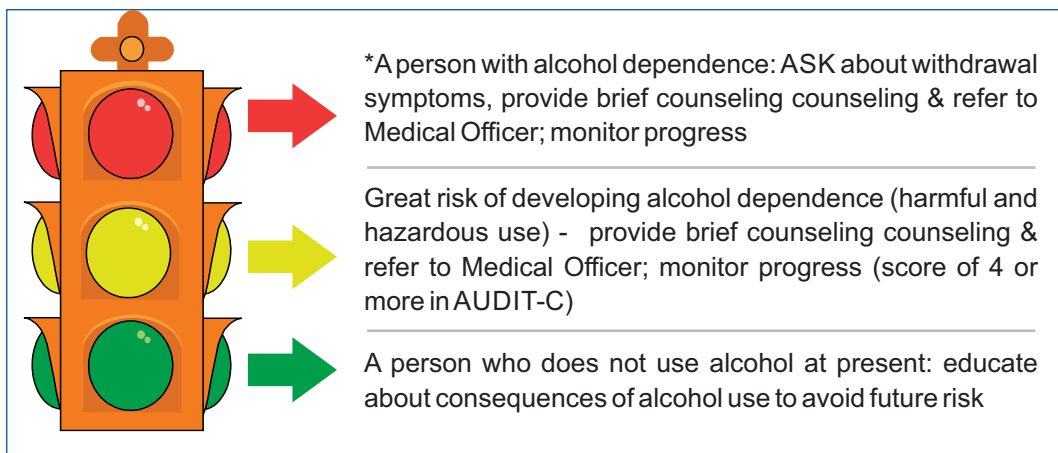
*A person with alcohol dependence: ASK about withdrawal symptoms, provide brief counseling counseling & refer to Medical Officer; monitor progress

Great risk of developing alcohol dependence (harmful and hazardous use) - provide brief counseling counseling & refer to Medical Officer; monitor progress (score of 4 or more in AUDIT-C)

A person who does not use alcohol at present: educate about consequences of alcohol use to avoid future risk